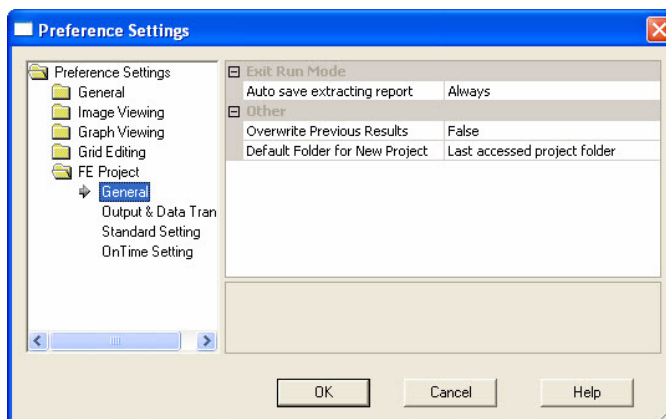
Preference Settings

Preference Settings
General
Image Viewing
Graph Viewing
Grid Editing
FE Project
General
Output & Data Tran
Standard Setting
OnTime Setting

| Exit Run Mode | |
|---|---|
| Auto save extracting report | Always |
| **Other** | |
| Overwrite Previous Results | False |
| Default Folder for New Project | Last accessed project folder |

OK
Cancel
Help